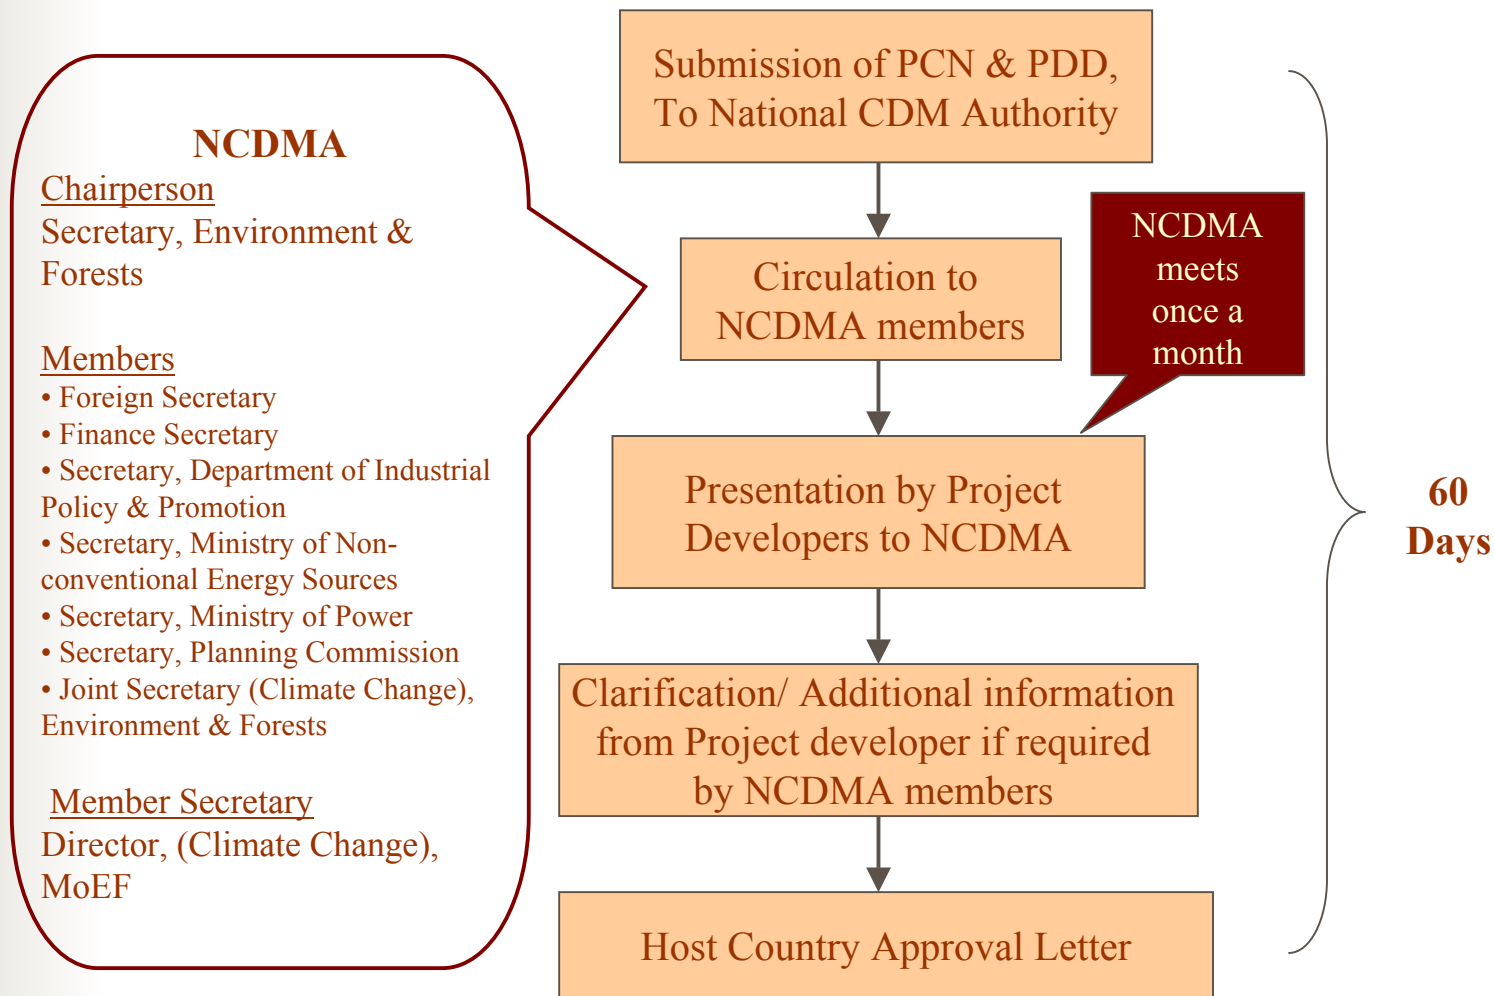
NCDMA
Chairperson
Secretary, Environment & Forests

Members
• Foreign Secretary
• Finance Secretary
• Secretary, Department of Industrial Policy & Promotion
• Secretary, Ministry of Non-conventional Energy Sources
• Secretary, Ministry of Power
• Secretary, Planning Commission
• Joint Secretary (Climate Change), Environment & Forests

Member Secretary
Director, (Climate Change), MoEF

Submission of PCN & PDD, To National CDM Authority

Circulation to NCDMA members

NCDMA meets once a month

Presentation by Project Developers to NCDMA

Clarification/ Additional information from Project developer if required by NCDMA members

Host Country Approval Letter

60 Days